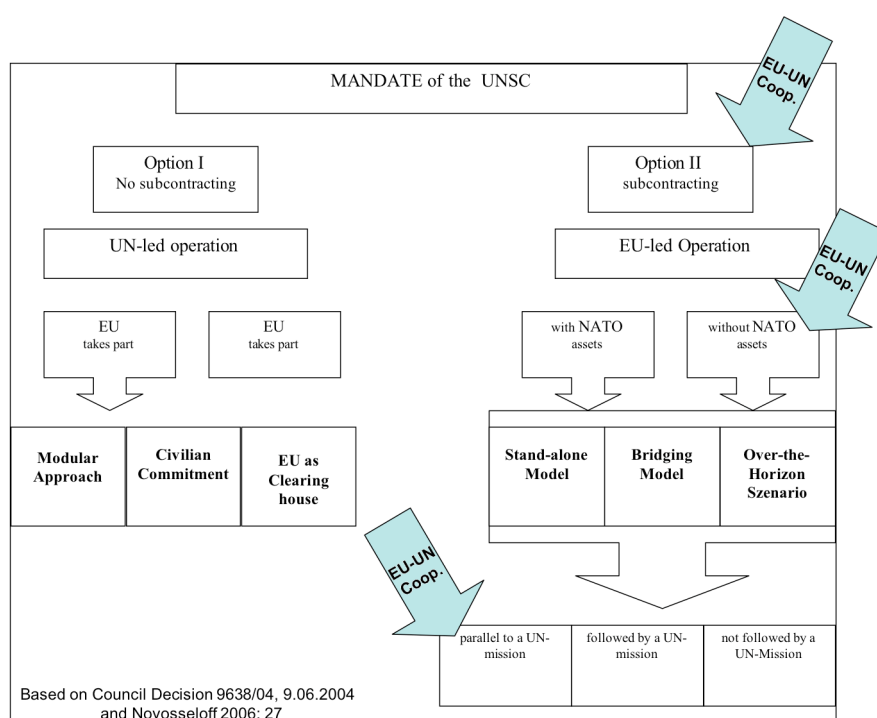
MANDATE of the UNSC

EU-UN Coop.

Option I
No subcontracting

Option II
subcontracting

UN-led operation

EU-led Operation

EU-UN Coop.

EU
takes part

EU
takes part

with NATO assets

without NATO assets

Modular Approach

Civilian Commitment

EU as Clearing house

Stand-alone Model

Bridging Model

Over-the-Horizon Szenario

EU-UN Coop.

parallel to a UN-mission

followed by a UN-mission

not followed by a UN-Mission

Based on Council Decision 9638/04, 9.06.2004
and Novosseloff 2006: 27